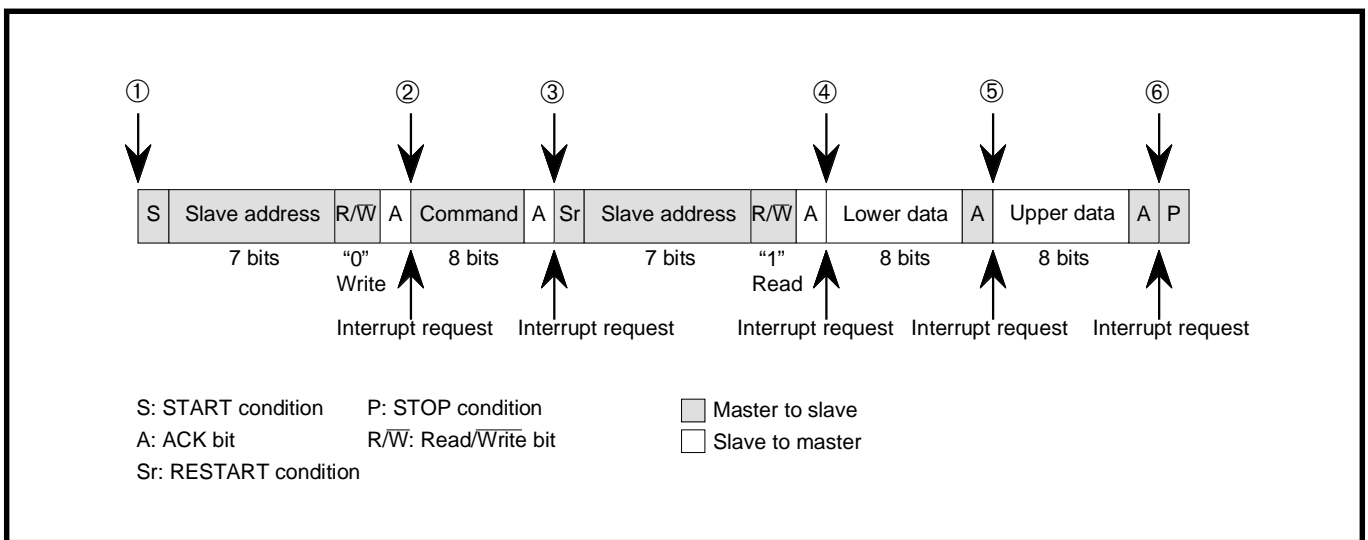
① ② ③ ④ ⑤ ⑥

| S | Slave address | R/$\overline{W}$ | A | Command | A | Sr | Slave address | R/$\overline{W}$ | A | Lower data | A | Upper data | A | P |
|---|---|---|---|---|---|---|---|---|---|---|---|---|---|---|
| | 7 bits | "0" Write | | 8 bits | | | 7 bits | "1" Read | | 8 bits | | 8 bits | | |

Interrupt request
Interrupt request
Interrupt request
Interrupt request
Interrupt request

S: START condition
P: STOP condition
A: ACK bit
R/$\overline{W}$: Read/$\overline{Write}$ bit
Sr: RESTART condition

Master to slave
Slave to master